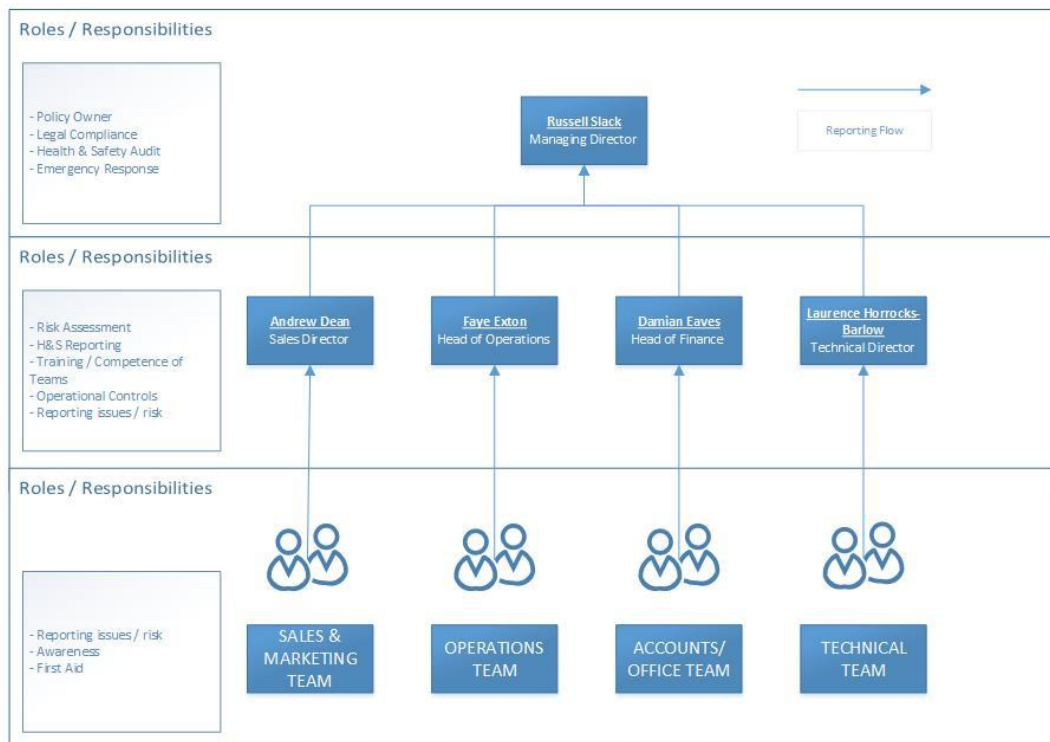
Roles / Responsibilities

- Policy Owner
- Legal Compliance
- Health & Safety Audit
- Emergency Response

Russell Slack
Managing Director

Reporting Flow

Roles / Responsibilities

- Risk Assessment
- H&S Reporting
- Training / Competence of Teams
- Operational Controls
- Reporting issues / risk

Andrew Dean
Sales Director

Faye Exton
Head of Operations

Damian Eaves
Head of Finance

Laurence Horrocks-Barlow
Technical Director

Roles / Responsibilities

- Reporting issues / risk
- Awareness
- First Aid

SALES & MARKETING TEAM

OPERATIONS TEAM

ACCOUNTS/ OFFICE TEAM

TECHNICAL TEAM